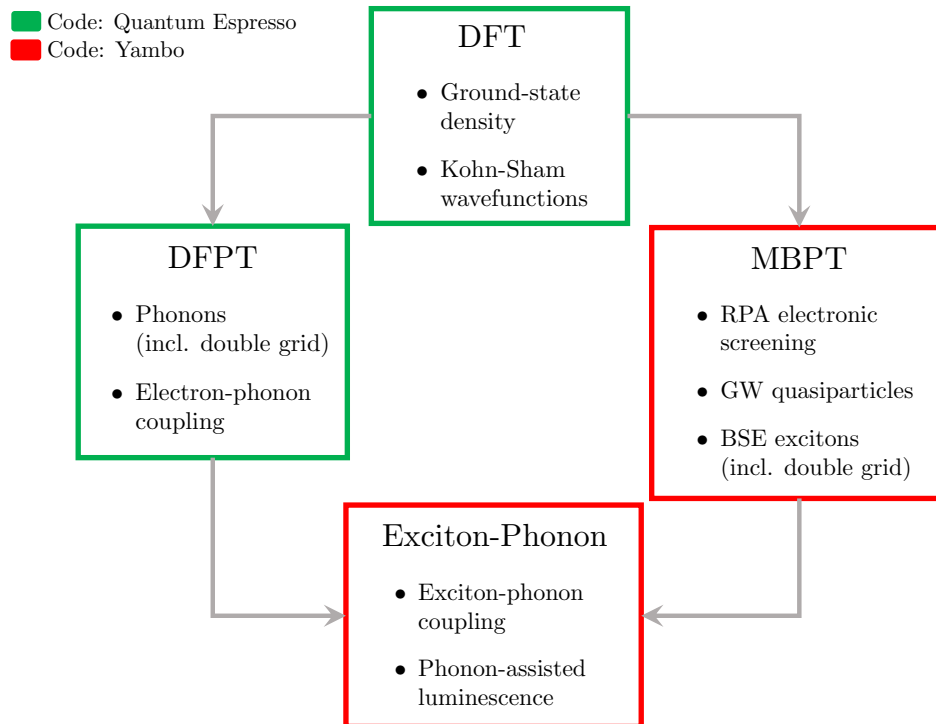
Code: Quantum Espresso
Code: Yambo

DFT

- Ground-state density
- Kohn-Sham wavefunctions

DFPT

- Phonons (incl. double grid)
- Electron-phonon coupling

MBPT

- RPA electronic screening
- GW quasiparticles
- BSE excitons (incl. double grid)

Exciton-Phonon

- Exciton-phonon coupling
- Phonon-assisted luminescence